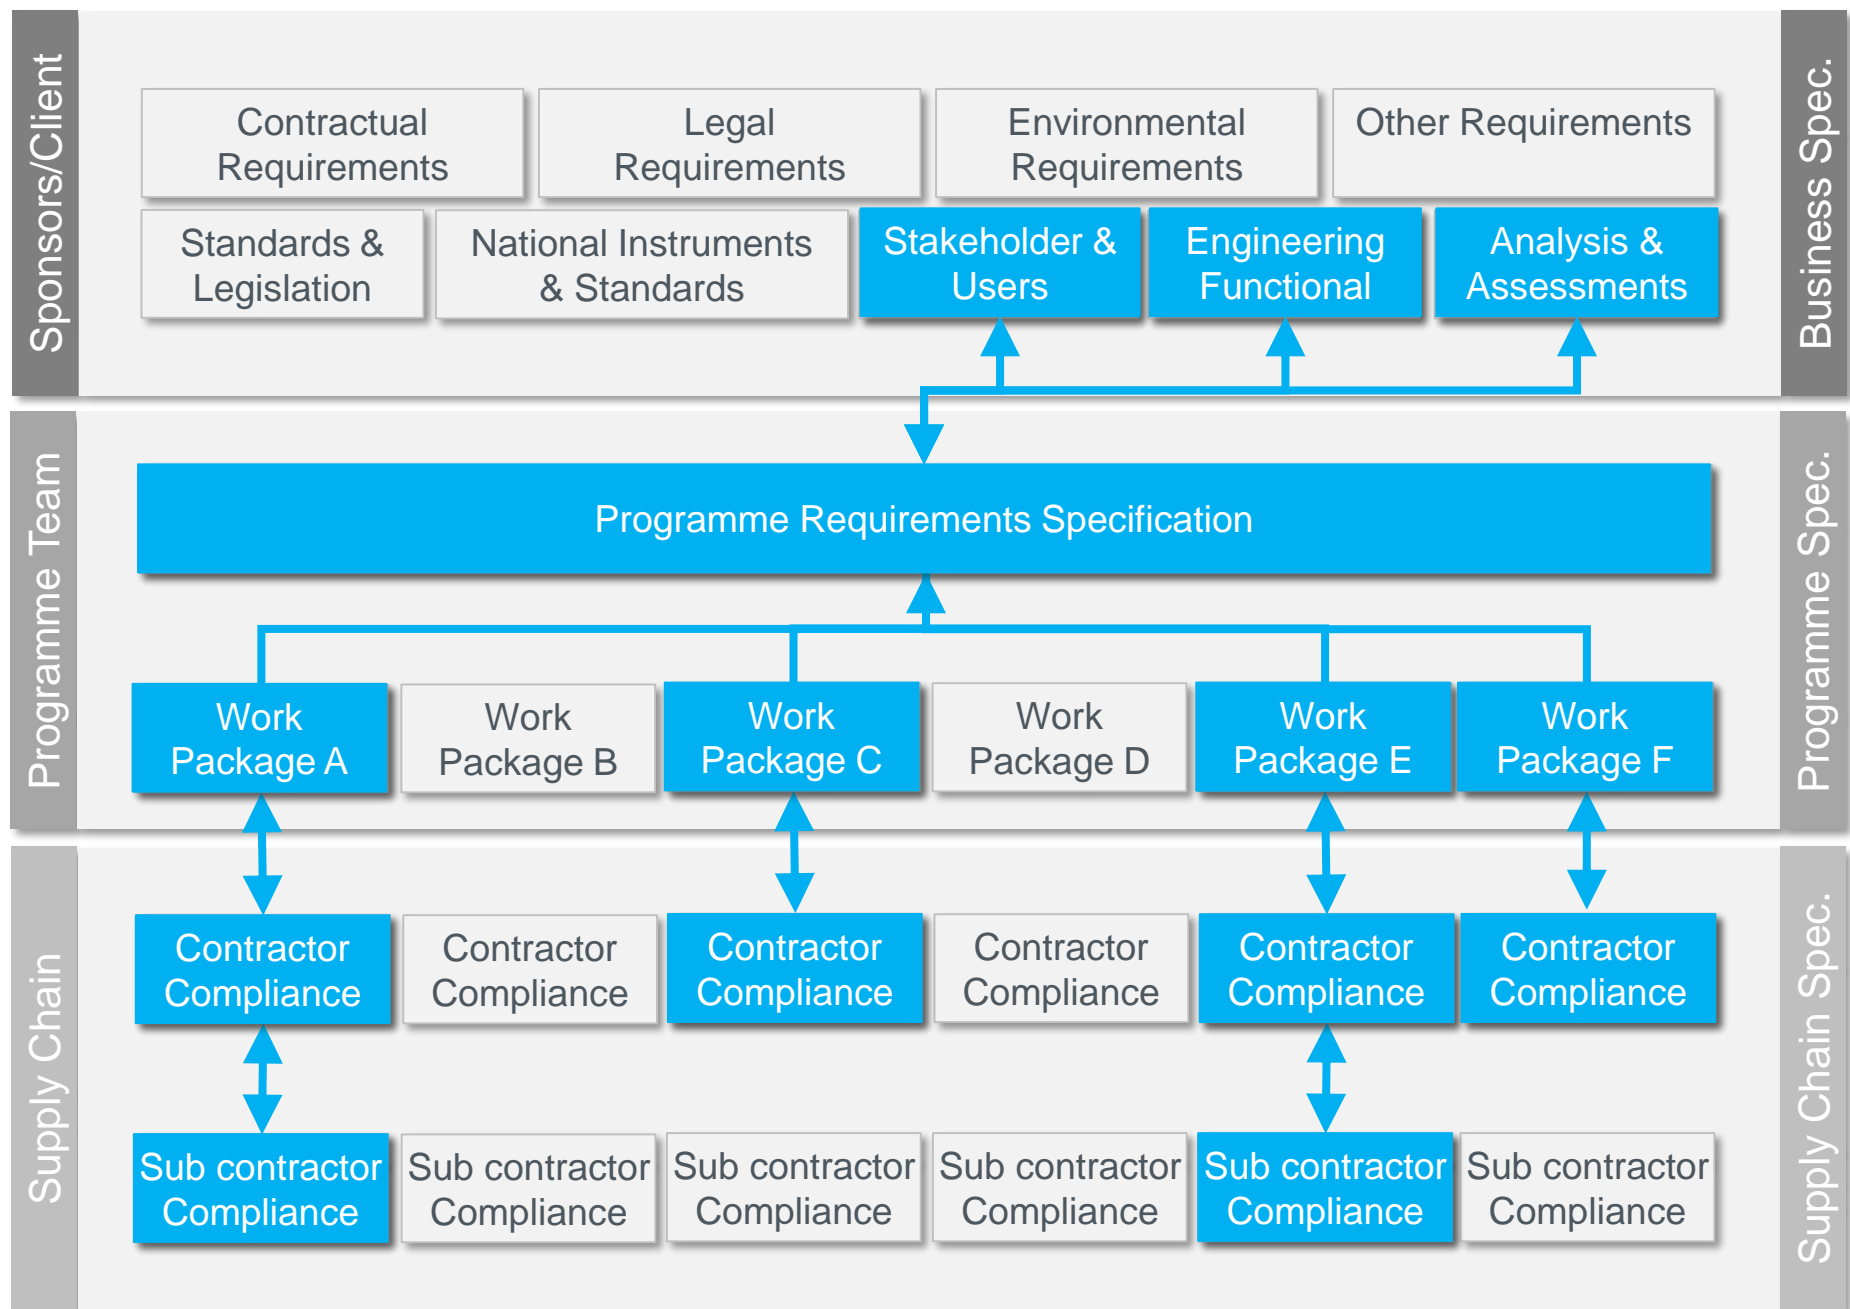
Sponsors/Client

Contractual Requirements

Legal Requirements

Environmental Requirements

Other Requirements

Standards & Legislation

National Instruments & Standards

Stakeholder & Users

Engineering Functional

Analysis & Assessments

Business Spec.

Programme Team

Programme Requirements Specification

Work Package A

Work Package B

Work Package C

Work Package D

Work Package E

Work Package F

Programme Spec.

Supply Chain

Contractor Compliance

Contractor Compliance

Contractor Compliance

Contractor Compliance

Contractor Compliance

Contractor Compliance

Sub contractor Compliance

Sub contractor Compliance

Sub contractor Compliance

Sub contractor Compliance

Sub contractor Compliance

Sub contractor Compliance

Supply Chain Spec.